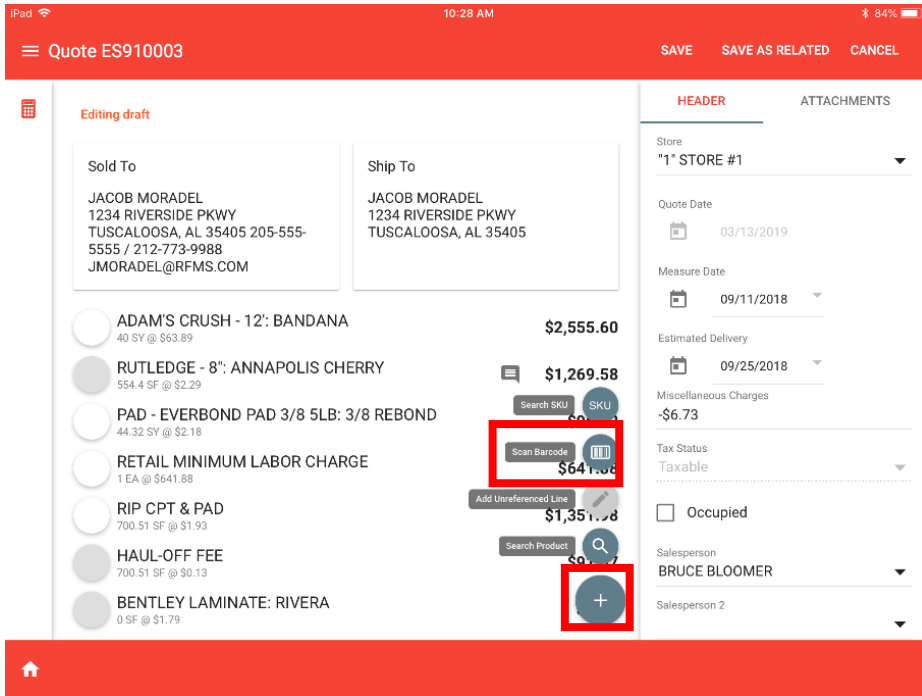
iPad 10:28 AM 84%

Quote ES910003 SAVE SAVE AS RELATED CANCEL

Editing draft

Sold To

JACOB MORADEL
1234 RIVERSIDE PKWY
TUSCALOOSA, AL 35405 205-555-5555 / 212-773-9988
JMORADEL@RFMS.COM

Ship To

JACOB MORADEL
1234 RIVERSIDE PKWY
TUSCALOOSA, AL 35405

ADAM'S CRUSH - 12': BANDANA
40 SY @ $63.89
$2,555.60

RUTLEDGE - 8": ANNAPOLIS CHERRY
554.4 SF @ $2.29
$1,269.58

PAD - EVERBOND PAD 3/8 5LB: 3/8 REBOND
44.32 SY @ $2.18
$9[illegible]

RETAIL MINIMUM LABOR CHARGE
1 EA @ $641.88
$641.88

RIP CPT & PAD
700.51 SF @ $1.93
$1,351.98

HAUL-OFF FEE
700.51 SF @ $0.13
$9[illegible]

BENTLEY LAMINATE: RIVERA
0 SF @ $1.79

Search SKU SKU
Scan Barcode
Add Unreferenced Line
Search Product
+

HEADER ATTACHMENTS

Store
"1" STORE #1

Quote Date
03/13/2019

Measure Date
09/11/2018

Estimated Delivery
09/25/2018

Miscellaneous Charges
-$6.73

Tax Status
Taxable

Occupied

Salesperson
BRUCE BLOOMER

Salesperson 2